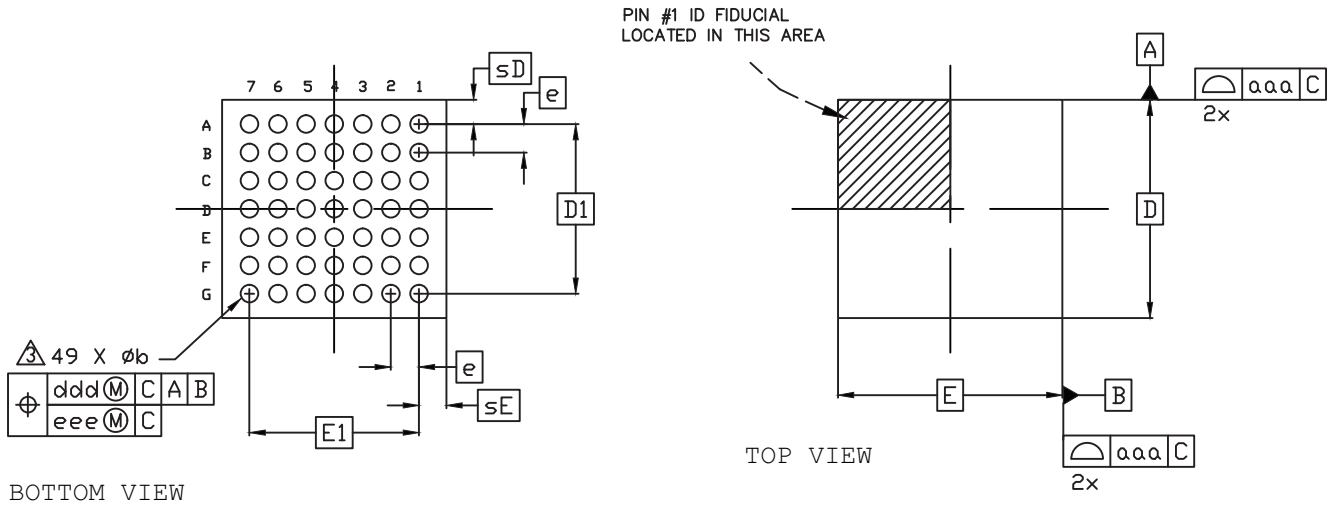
PIN #1 ID FIDUCIAL
LOCATED IN THIS AREA

7 6 5 4 3 2 1

sD

e

A
B
C
D
E
F
G

D1

3 49 X øb

| ⊕ | ddd Ⓜ | C | A | B |
|---|---|---|---|---|
| | eee Ⓜ | C | | |

e

sE

E1

BOTTOM VIEW

A

aaa C
2x

D

E

B

aaa C
2x

TOP VIEW